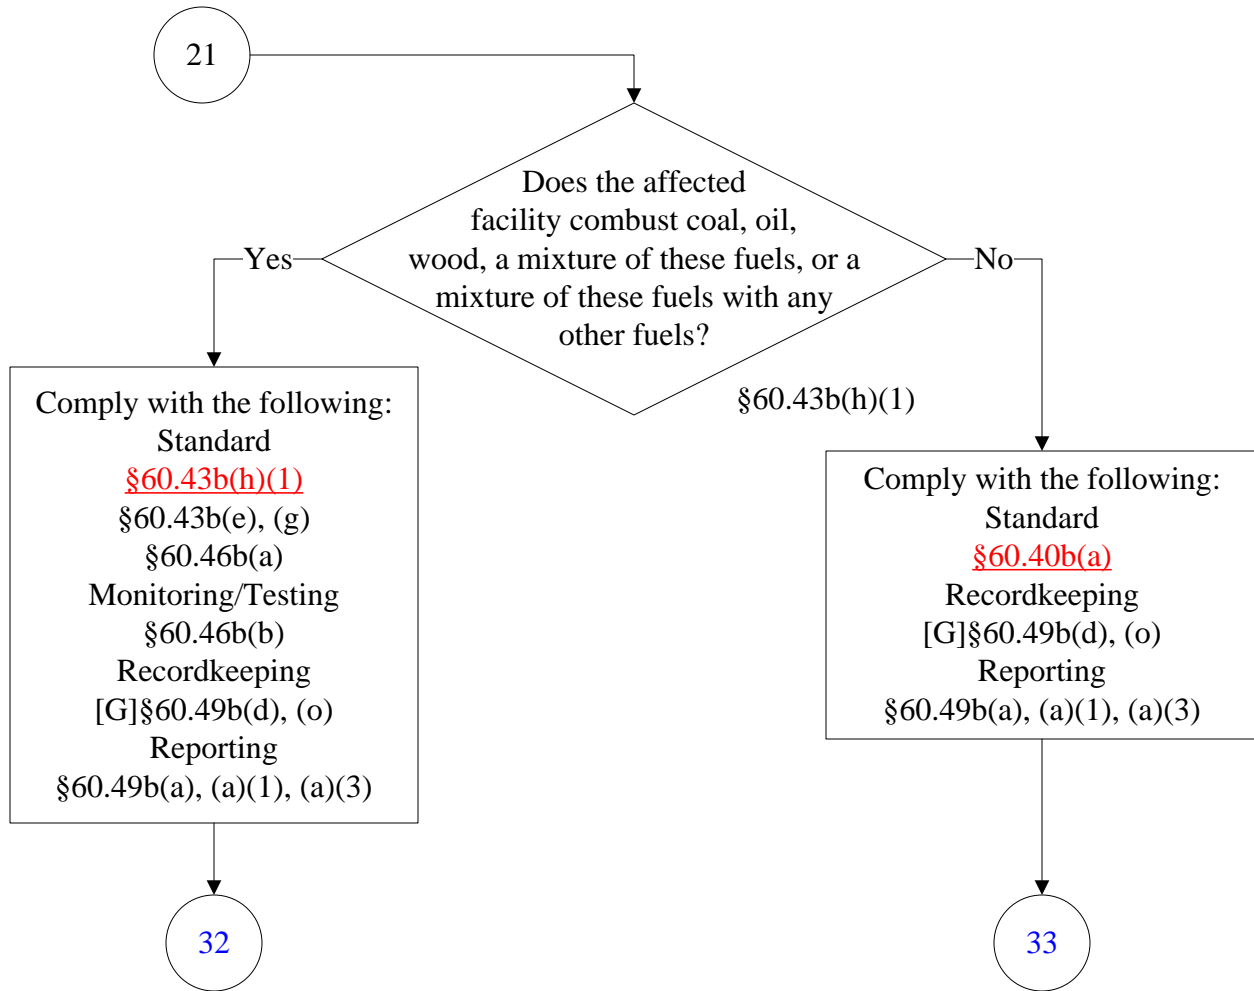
21

Does the affected facility combust coal, oil, wood, a mixture of these fuels, or a mixture of these fuels with any other fuels?

Yes

No

§60.43b(h)(1)

Comply with the following:
Standard
§60.43b(h)(1)
§60.43b(e), (g)
§60.46b(a)
Monitoring/Testing
§60.46b(b)
Recordkeeping
[G]§60.49b(d), (o)
Reporting
§60.49b(a), (a)(1), (a)(3)

Comply with the following:
Standard
§60.40b(a)
Recordkeeping
[G]§60.49b(d), (o)
Reporting
§60.49b(a), (a)(1), (a)(3)

32

33